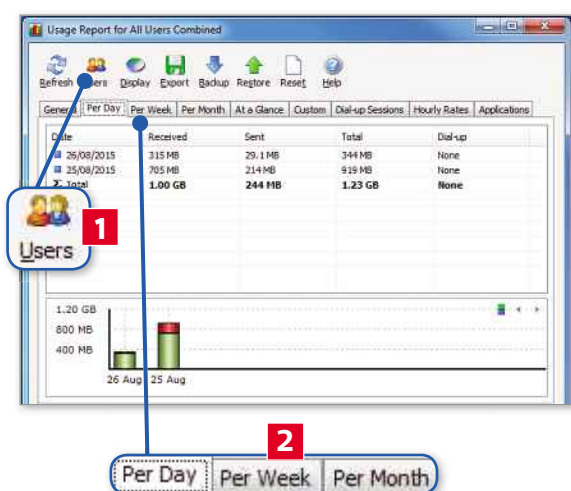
Usage Report for All Users Combined

Refresh Users Display Export Backup Restore Reset Help

General Per Day Per Week Per Month At a Glance Custom Dial-up Sessions Hourly Rates Applications

| Date | Received | Sent | Total | Dial-up |
|---|---|---|---|---|
| 26/08/2015 | 315 MB | 29.1 MB | 344 MB | None |
| 25/08/2015 | 705 MB | 214 MB | 919 MB | None |
| Total | 1.00 GB | 244 MB | 1.23 GB | None |

1.20 GB
800 MB
400 MB
26 Aug 25 Aug

Users 1

2
Per Day Per Week Per Month